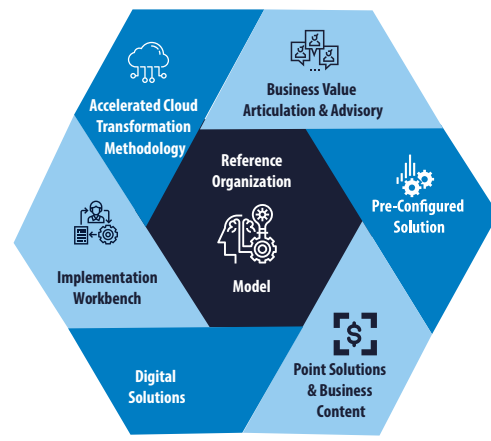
Accelerated Cloud Transformation Methodology

Business Value Articulation & Advisory

Reference Organization

Model

Pre-Configured Solution

Implementation Workbench

Digital Solutions

Point Solutions & Business Content